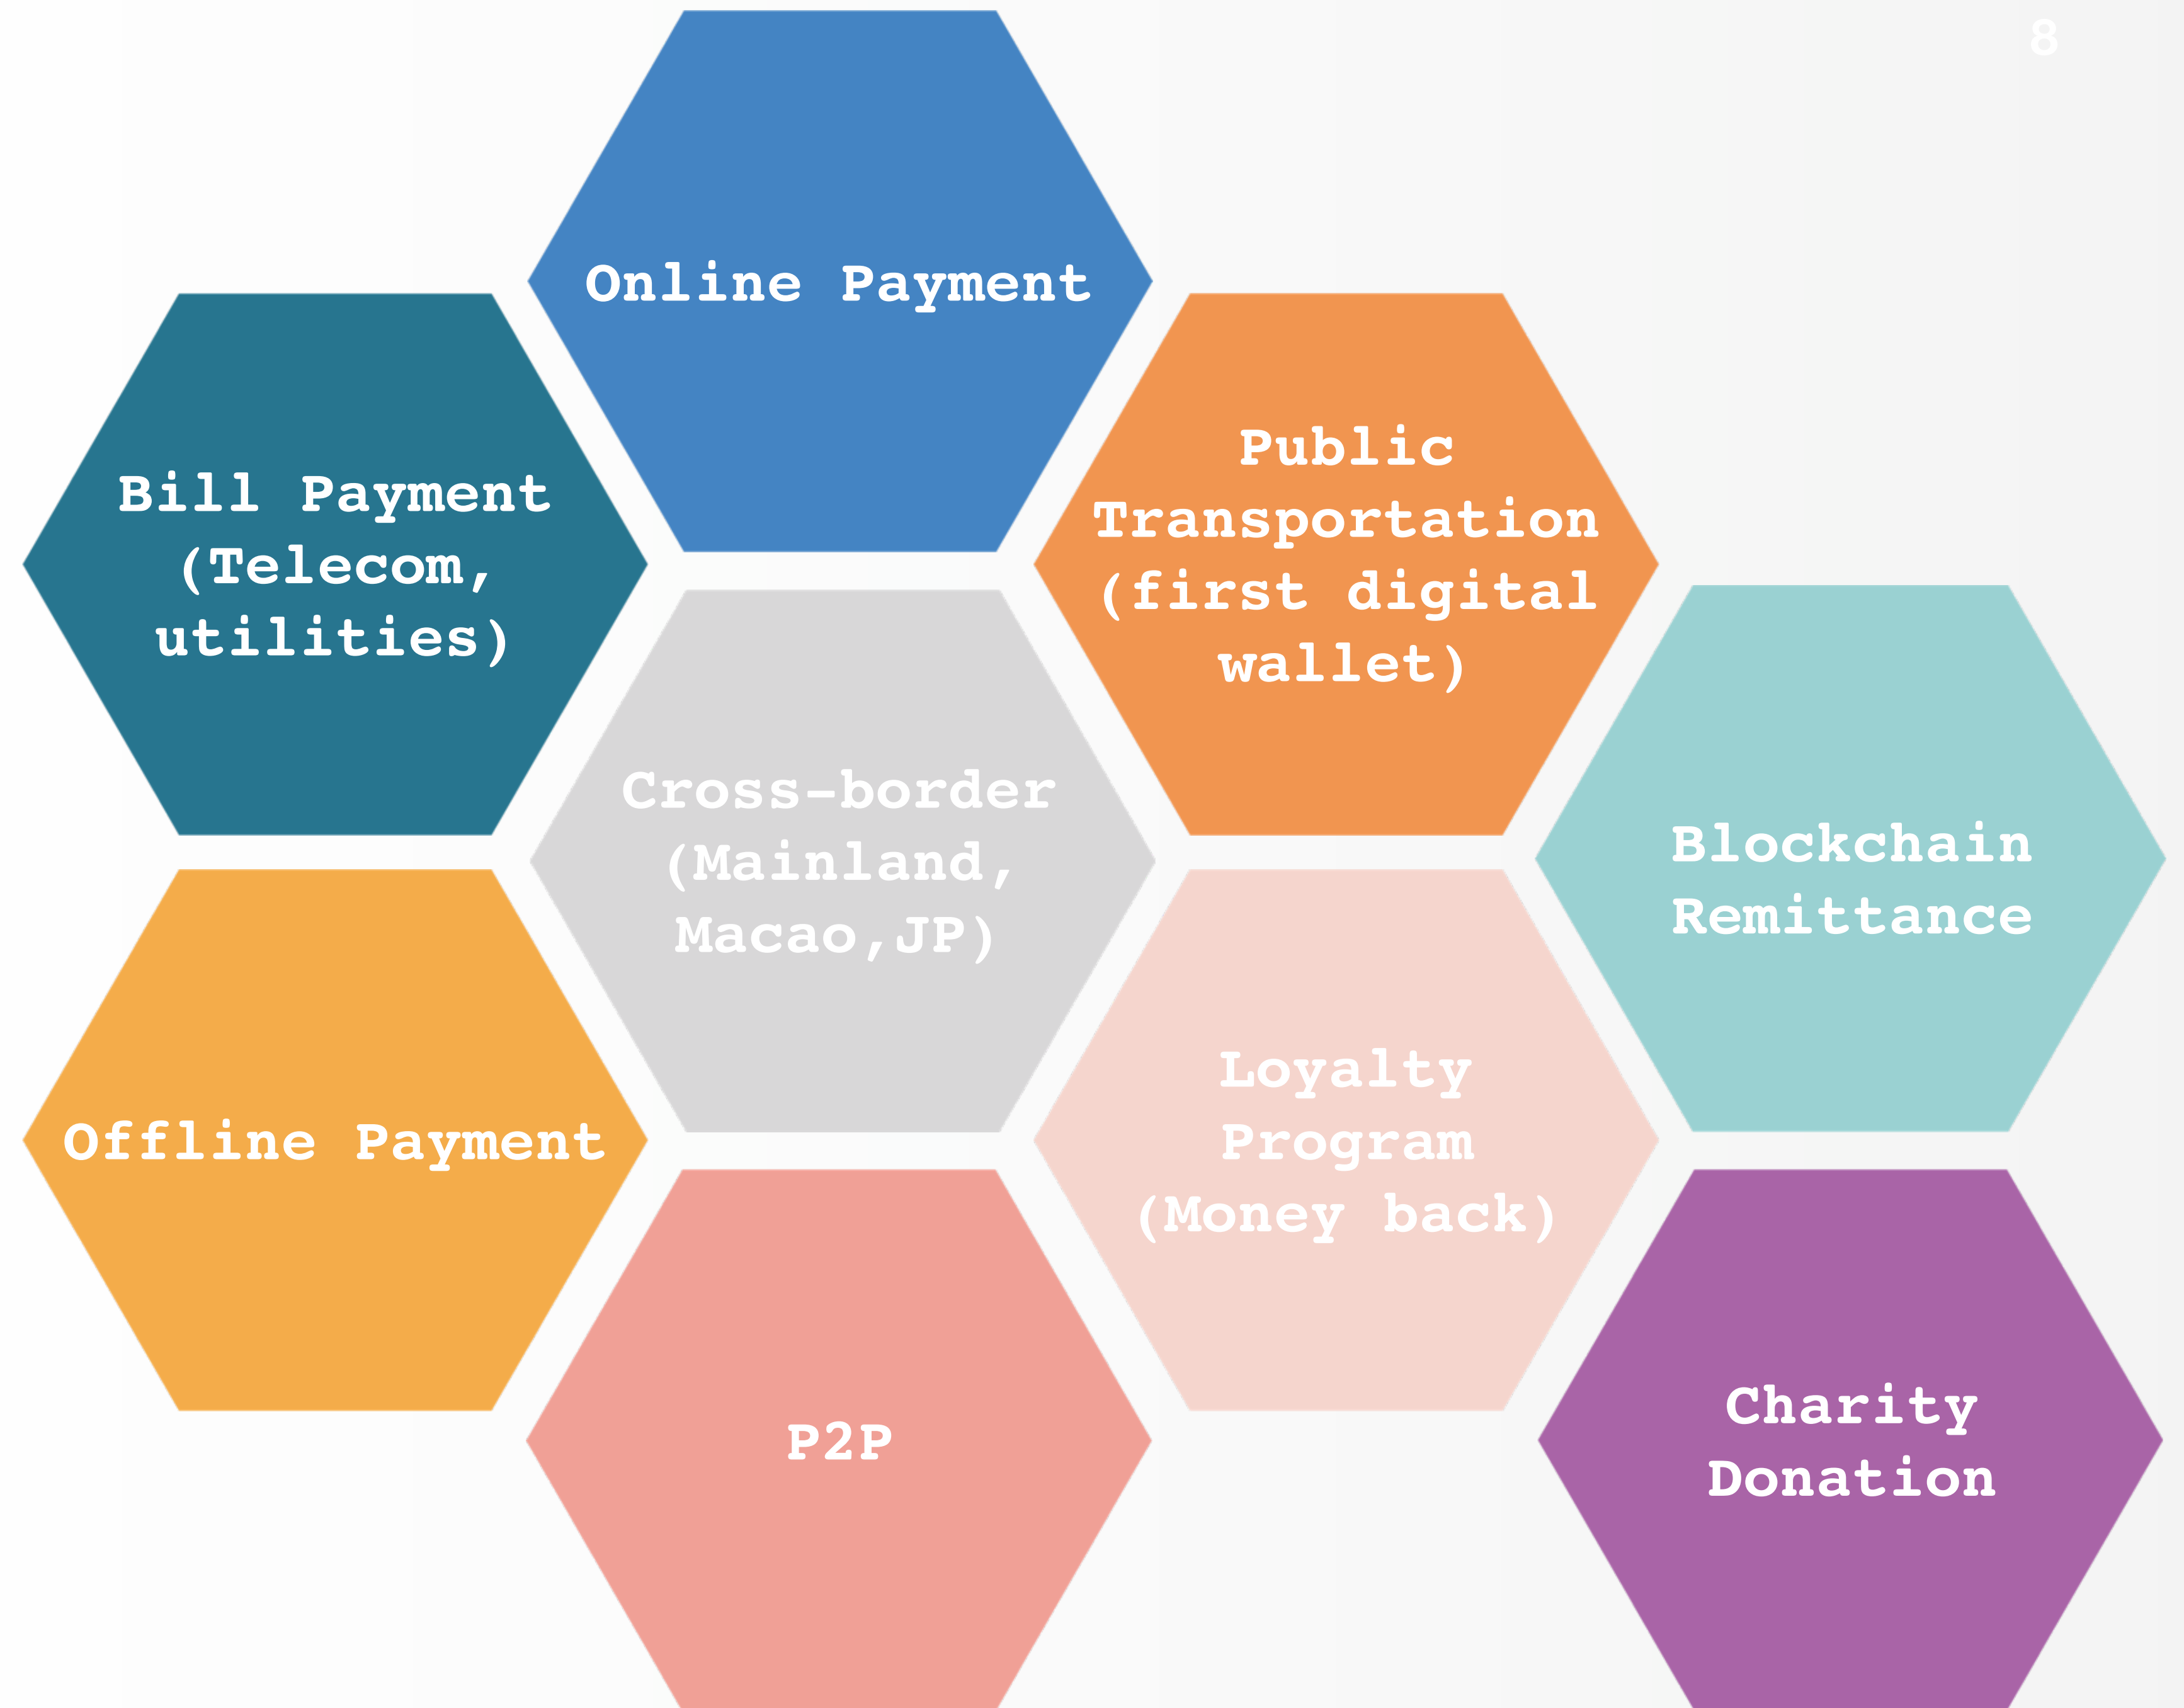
8

Online Payment

Bill Payment (Telecom, utilities)

Public Transportation (first digital wallet)

Cross-border (Mainland, Macao,JP)

Blockchain Remittance

Offline Payment

Loyalty Program (Money back)

P2P

Charity Donation